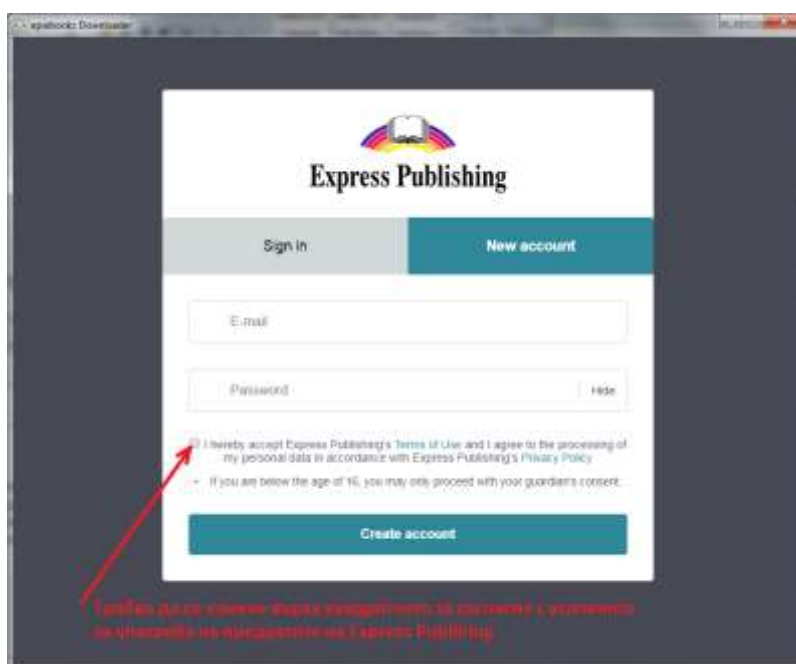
epabooks Downloader

Express Publishing

Sign in

New account

E-mail

Password

Hide

I hereby accept Express Publishing's Terms of Use and I agree to the processing of my personal data in accordance with Express Publishing's Privacy Policy

If you are below the age of 16, you may only proceed with your guardian's consent.

Create account

Трябва да се сложи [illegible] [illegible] за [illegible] с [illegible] за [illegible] на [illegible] на Express Publishing